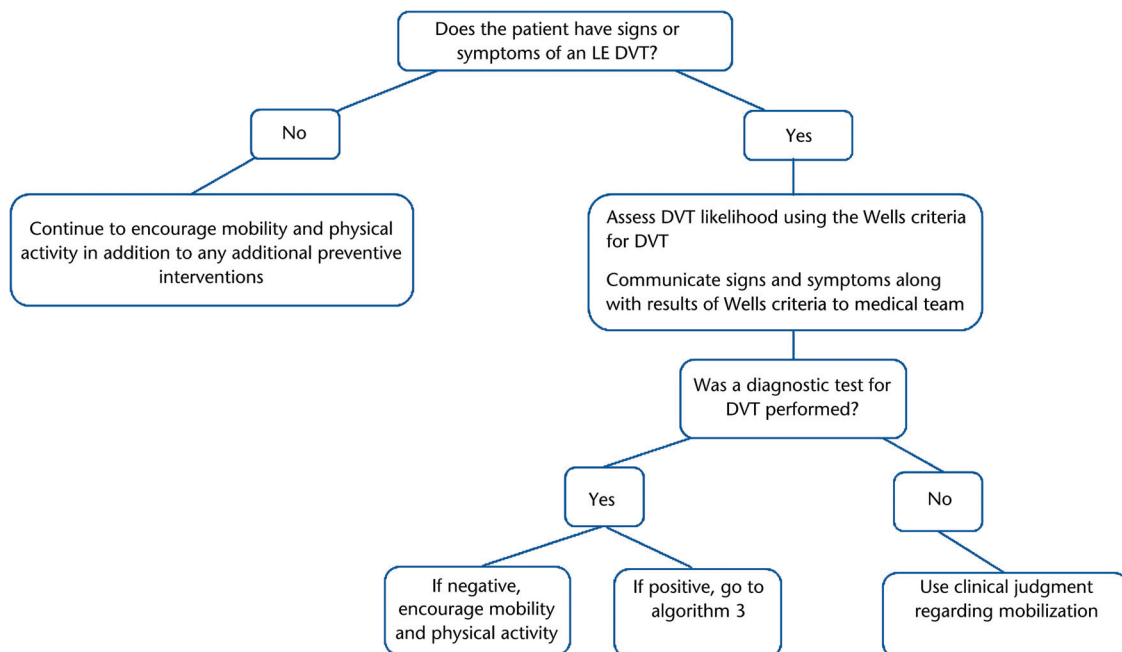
Does the patient have signs or symptoms of an LE DVT?

No

Continue to encourage mobility and physical activity in addition to any additional preventive interventions

Yes

Assess DVT likelihood using the Wells criteria for DVT

Communicate signs and symptoms along with results of Wells criteria to medical team

Was a diagnostic test for DVT performed?

Yes

If negative, encourage mobility and physical activity

If positive, go to algorithm 3

No

Use clinical judgment regarding mobilization